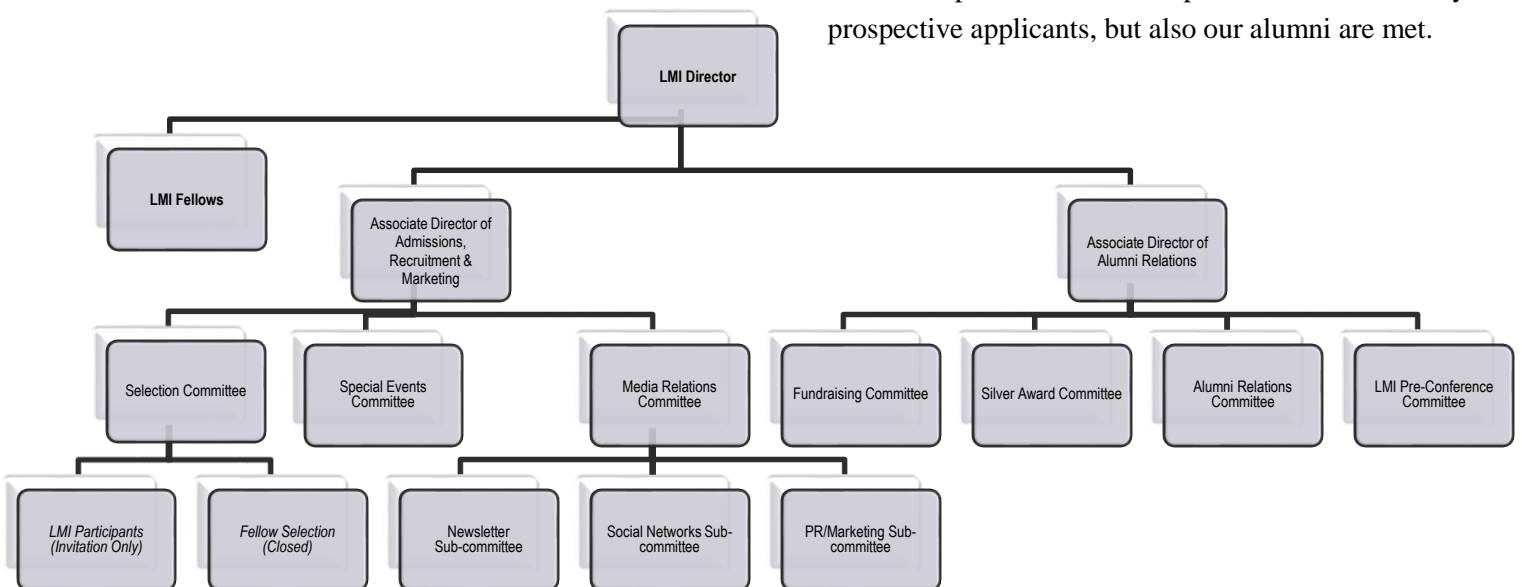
prospective applicants, but also our alumni are met.

LMI Director

LMI Fellows

Associate Director of Admissions, Recruitment & Marketing

Associate Director of Alumni Relations

Selection Committee

Special Events Committee

Media Relations Committee

Fundraising Committee

Silver Award Committee

Alumni Relations Committee

LMI Pre-Conference Committee

*LMI Participants (Invitation Only)*

*Fellow Selection (Closed)*

Newsletter Sub-committee

Social Networks Sub-committee

PR/Marketing Sub-committee